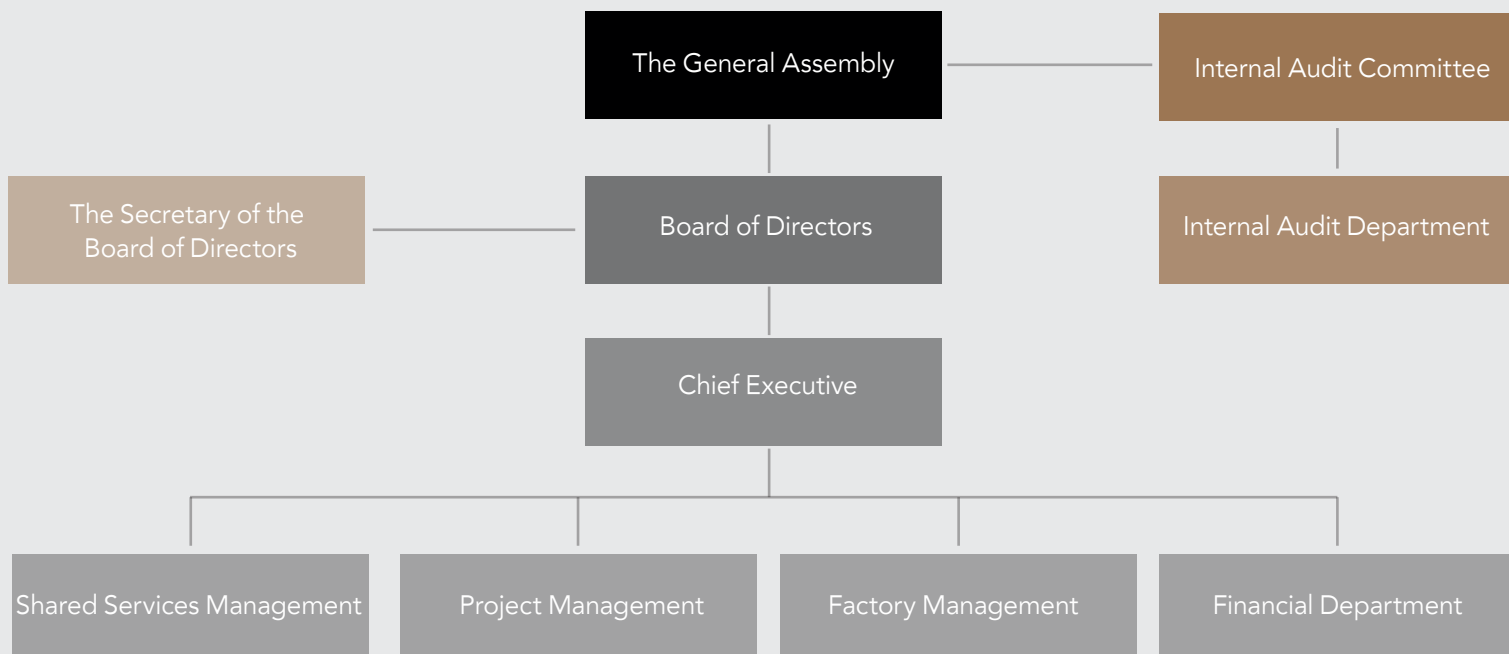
The General Assembly

Internal Audit Committee

The Secretary of the Board of Directors

Board of Directors

Internal Audit Department

Chief Executive

Shared Services Management

Project Management

Factory Management

Financial Department